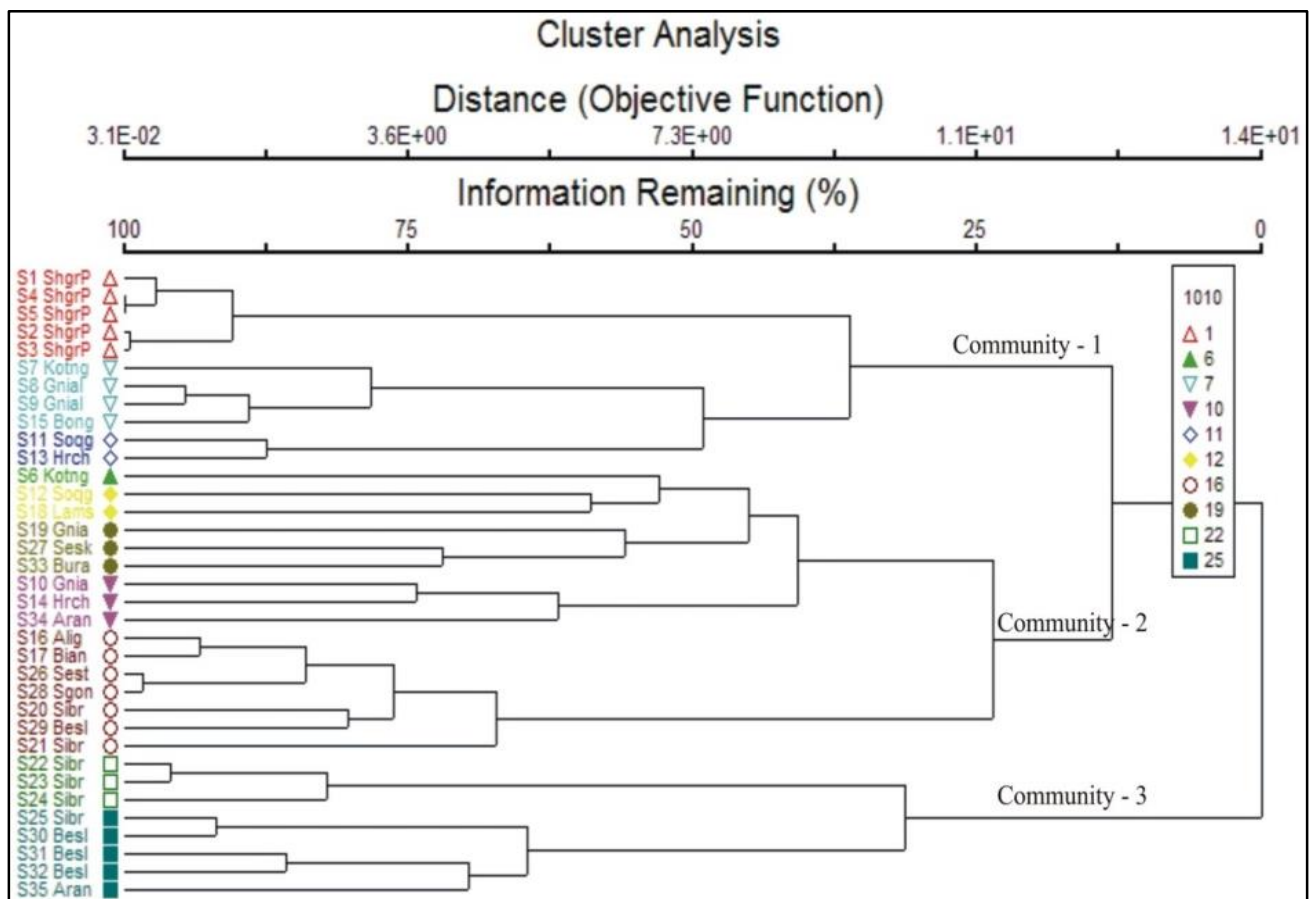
Cluster Analysis

Distance (Objective Function)

3.1E-02 3.6E+00 7.3E+00 1.1E+01 1.4E+01

Information Remaining (%)

100 75 50 25 0

S1 ShgrP
S4 ShgrP
S5 ShgrP
S2 ShgrP
S3 ShgrP
S7 Kotng
S8 Gnial
S9 Gnial
S15 Bong
S11 Soqg
S13 Hrch
S6 Kotng
S12 Soqg
S18 Lams
S19 Gnia
S27 Sesk
S33 Bura
S10 Gnia
S14 Hrch
S34 Aran
S16 Alig
S17 Bian
S26 Sest
S28 Sgon
S20 Sibr
S29 Besl
S21 Sibr
S22 Sibr
S23 Sibr
S24 Sibr
S25 Sibr
S30 Besl
S31 Besl
S32 Besl
S35 Aran

Community - 1

Community - 2

Community - 3

1010
1
6
7
10
11
12
16
19
22
25